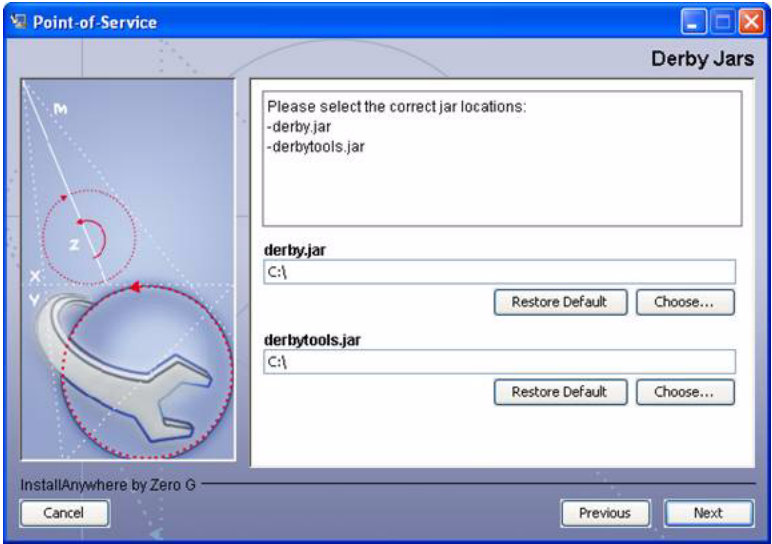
Point-of-Service

Derby Jars

M

Z

X

Y

Please select the correct jar locations:
-derby.jar
-derbytools.jar

derby.jar
C:\

Restore Default
Choose...

derbytools.jar
C:\

Restore Default
Choose...

InstallAnywhere by Zero G

Cancel
Previous
Next